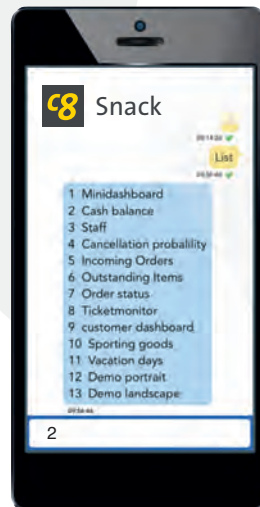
C8 Snack

20:14:50

List

20:38:40

1 Minidashboard
2 Cash balance
3 Staff
4 Cancellation probability
5 Incoming Orders
6 Outstanding Items
7 Order status
8 Ticketmonitor
9 customer dashboard
10 Sporting goods
11 Vacation days
12 Demo portrait
13 Demo landscape

20:38:46

2